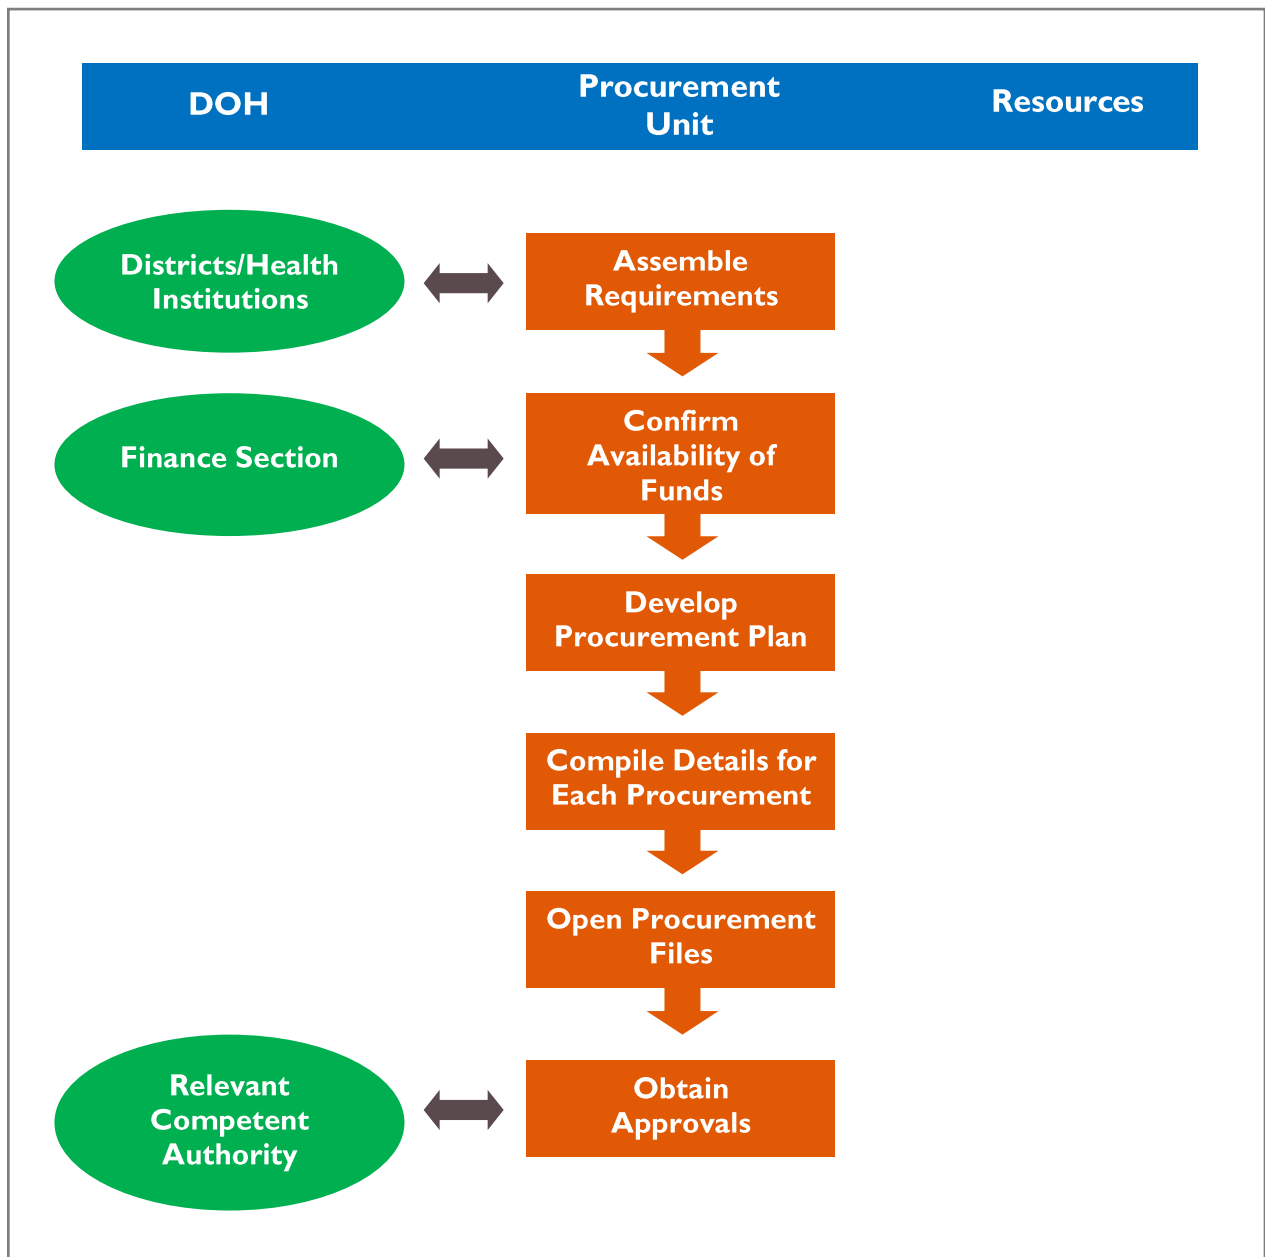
DOH

Procurement Unit

Resources

Districts/Health Institutions

Assemble Requirements

Finance Section

Confirm Availability of Funds

Develop Procurement Plan

Compile Details for Each Procurement

Open Procurement Files

Relevant Competent Authority

Obtain Approvals